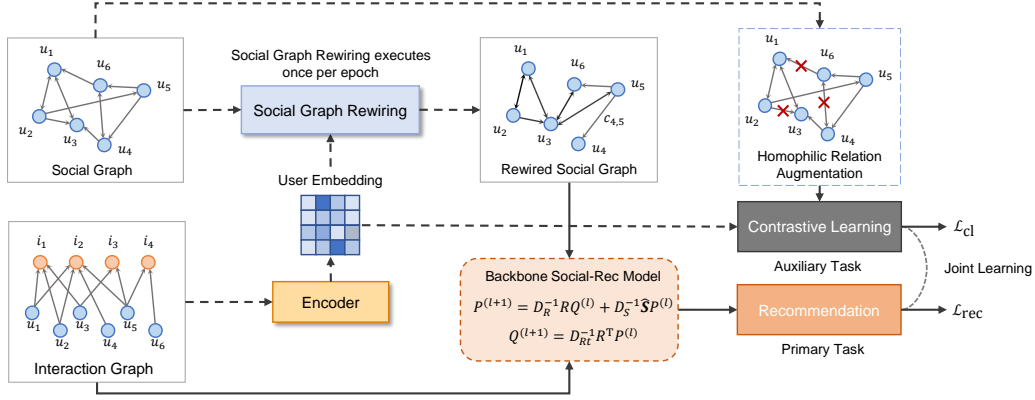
$u_1$ $u_6$ $u_5$ $u_2$ $u_3$ $u_4$

Social Graph

Social Graph Rewiring executes once per epoch

Social Graph Rewiring

$u_1$ $u_6$ $u_5$ $u_2$ $u_3$ $c_{4,5}$ $u_4$

Rewired Social Graph

$u_1$ $u_6$ $u_5$ $u_2$ $u_3$ $u_4$

Homophilic Relation Augmentation

User Embedding

Contrastive Learning

$\mathcal{L}_{\text{cl}}$

Auxiliary Task

Joint Learning

$i_1$ $i_2$ $i_3$ $i_4$

$u_1$ $u_2$ $u_3$ $u_4$ $u_5$ $u_6$

Interaction Graph

Encoder

Backbone Social-Rec Model

$P^{(l+1)} = D_R^{-1} R Q^{(l)} + D_S^{-1} \hat{S} P^{(l)}$

$Q^{(l+1)} = D_{RT}^{-1} R^{\text{T}} P^{(l)}$

Recommendation

$\mathcal{L}_{\text{rec}}$

Primary Task